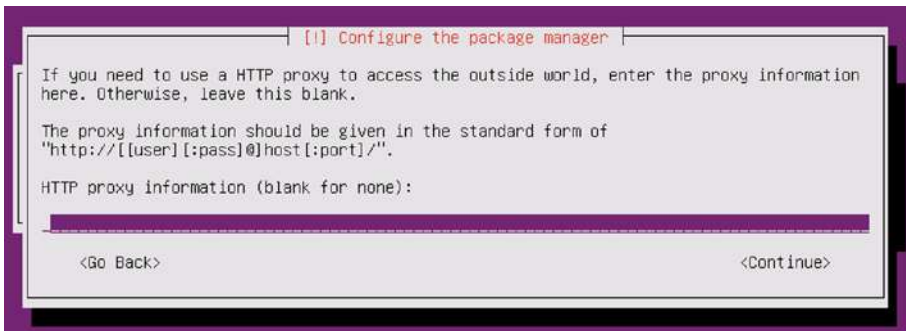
[!] Configure the package manager

If you need to use a HTTP proxy to access the outside world, enter the proxy information here. Otherwise, leave this blank.

The proxy information should be given in the standard form of "http://[[user][:pass]@]host[:port]/".

HTTP proxy information (blank for none):

<Go Back>

<Continue>